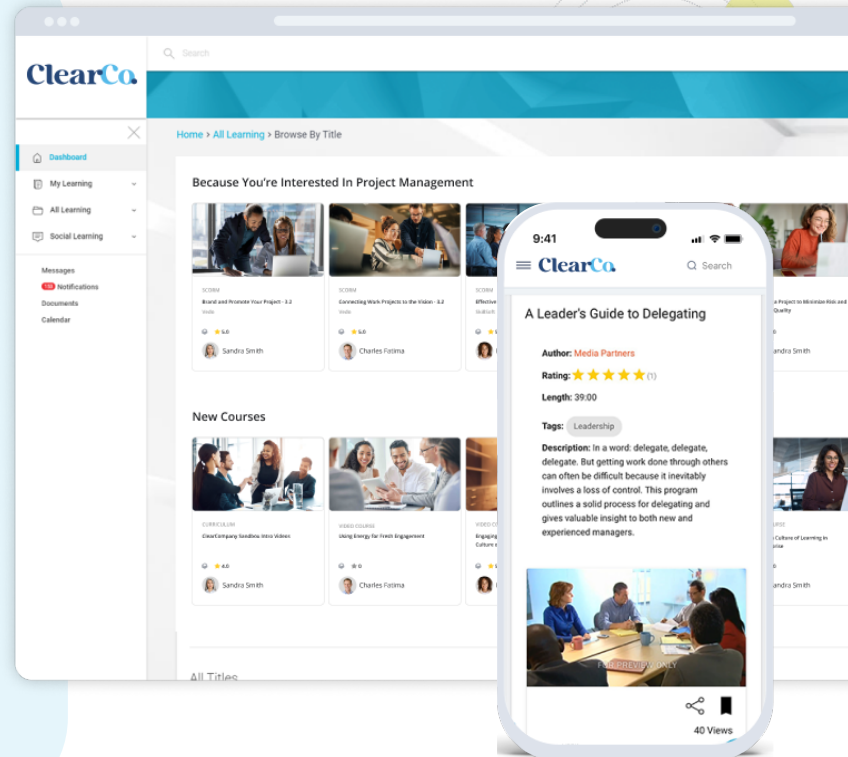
ClearCo.

Search

Home > All Learning > Browse By Title

Dashboard
My Learning
All Learning
Social Learning

Messages
Notifications
Documents
Calendar

Because You're Interested In Project Management

SCORM
Brand and Promote Your Project - 3.2
5.0
Sandra Smith

SCORM
Connecting Work Projects to the Vision - 3.2
5.0
Charles Fatima

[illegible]

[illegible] Project to Minimize Risk and Quality
Sandra Smith

New Courses

CURRICULUM
ClearCompany Sandbox Intro Videos
4.0
Sandra Smith

VIDEO COURSE
Using Energy for Fresh Engagement
0
Charles Fatima

VIDEO CO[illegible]
Engagin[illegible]
Culture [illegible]

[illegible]URSE
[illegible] Culture of Learning in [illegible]
Sandra Smith

All Titles

9:41
ClearCo.
Search

A Leader's Guide to Delegating

Author: Media Partners
Rating: (1)
Length: 39:00
Tags: Leadership
Description: In a word: delegate, delegate, delegate. But getting work done through others can often be difficult because it inevitably involves a loss of control. This program outlines a solid process for delegating and gives valuable insight to both new and experienced managers.

FOR PREVIEW ONLY

40 Views